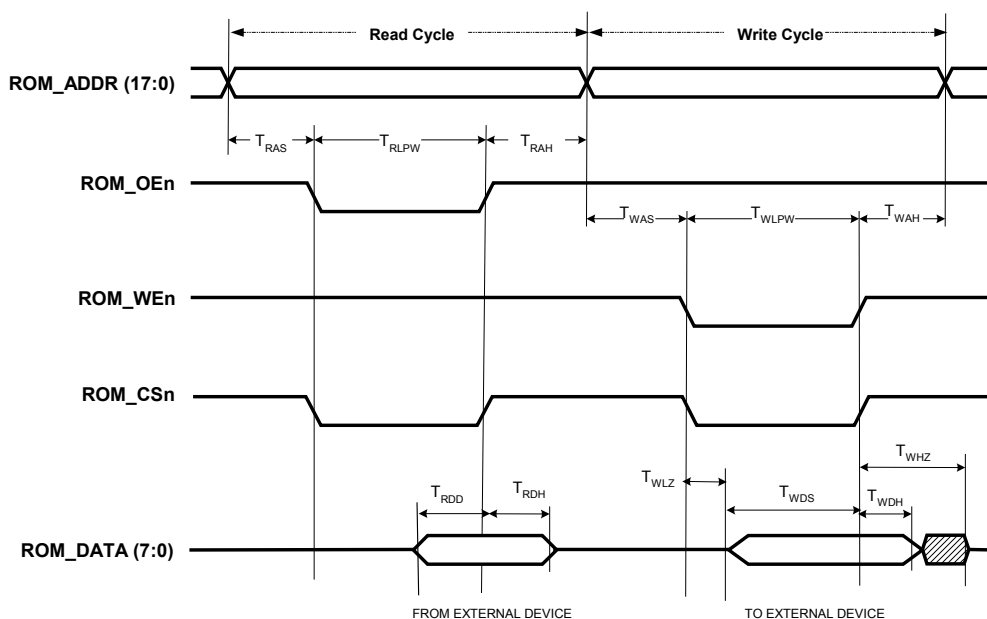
Read Cycle

Write Cycle

ROM_ADDR (17:0)

$T_{RAS}$

$T_{RLPW}$

$T_{RAH}$

ROM_OEn

$T_{WAS}$

$T_{WLPW}$

$T_{WAH}$

ROM_WEn

ROM_CSn

$T_{WHZ}$

$T_{RDD}$

$T_{RDH}$

$T_{WLZ}$

$T_{WDS}$

$T_{WDH}$

ROM_DATA (7:0)

FROM EXTERNAL DEVICE

TO EXTERNAL DEVICE